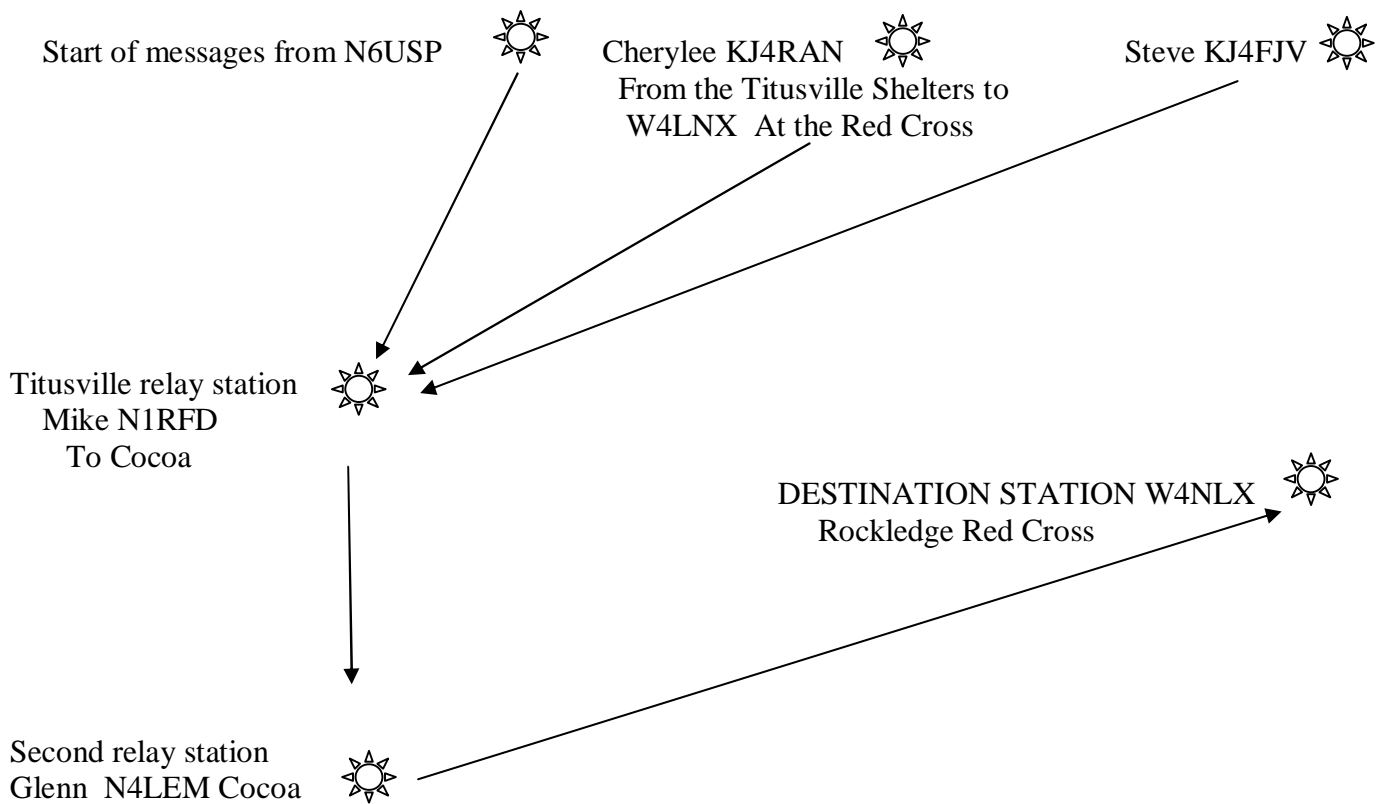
Start of messages from N6USP

Cherylee KJ4RAN
From the Titusville Shelters to
W4LNX At the Red Cross

Steve KJ4FJV

Titusville relay station
Mike N1RFD
To Cocoa

DESTINATION STATION W4NLX
Rockledge Red Cross

Second relay station
Glenn N4LEM Cocoa